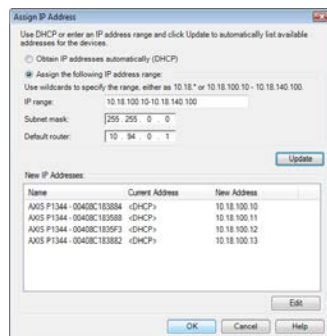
Assign IP Address

Use DHCP or enter an IP address range and click Update to automatically list available addresses for the devices.

Obtain IP addresses automatically (DHCP)

Assign the following IP address range:

Use wildcards to specify the range, either as 10.18.* or 10.18.100.10 - 10.18.140.100.

IP range: 10.18.100.10-10.18.140.100

Subnet mask: 255 . 255 . 0 . 0

Default router: 10 . 94 . 0 . 1

Update

New IP Addresses:

| Name | Current Address | New Address |
|---|---|---|
| AXIS P1344 - 00408C183884 | <DHCP> | 10.18.100.10 |
| AXIS P1344 - 00408C183588 | <DHCP> | 10.18.100.11 |
| AXIS P1344 - 00408C1835F3 | <DHCP> | 10.18.100.12 |
| AXIS P1344 - 00408C183882 | <DHCP> | 10.18.100.13 |

Edit

OK Cancel Help